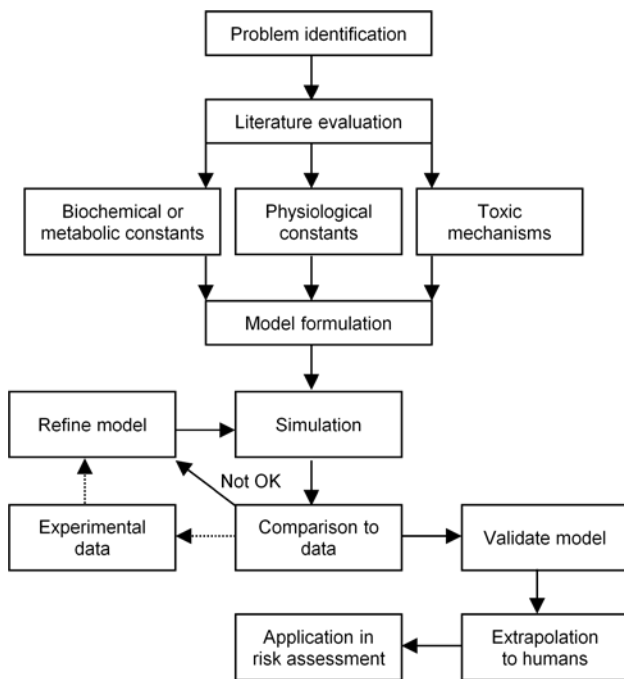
Problem identification

Literature evaluation

Biochemical or metabolic constants

Physiological constants

Toxic mechanisms

Model formulation

Refine model

Simulation

Not OK

Experimental data

Comparison to data

Validate model

Application in risk assessment

Extrapolation to humans